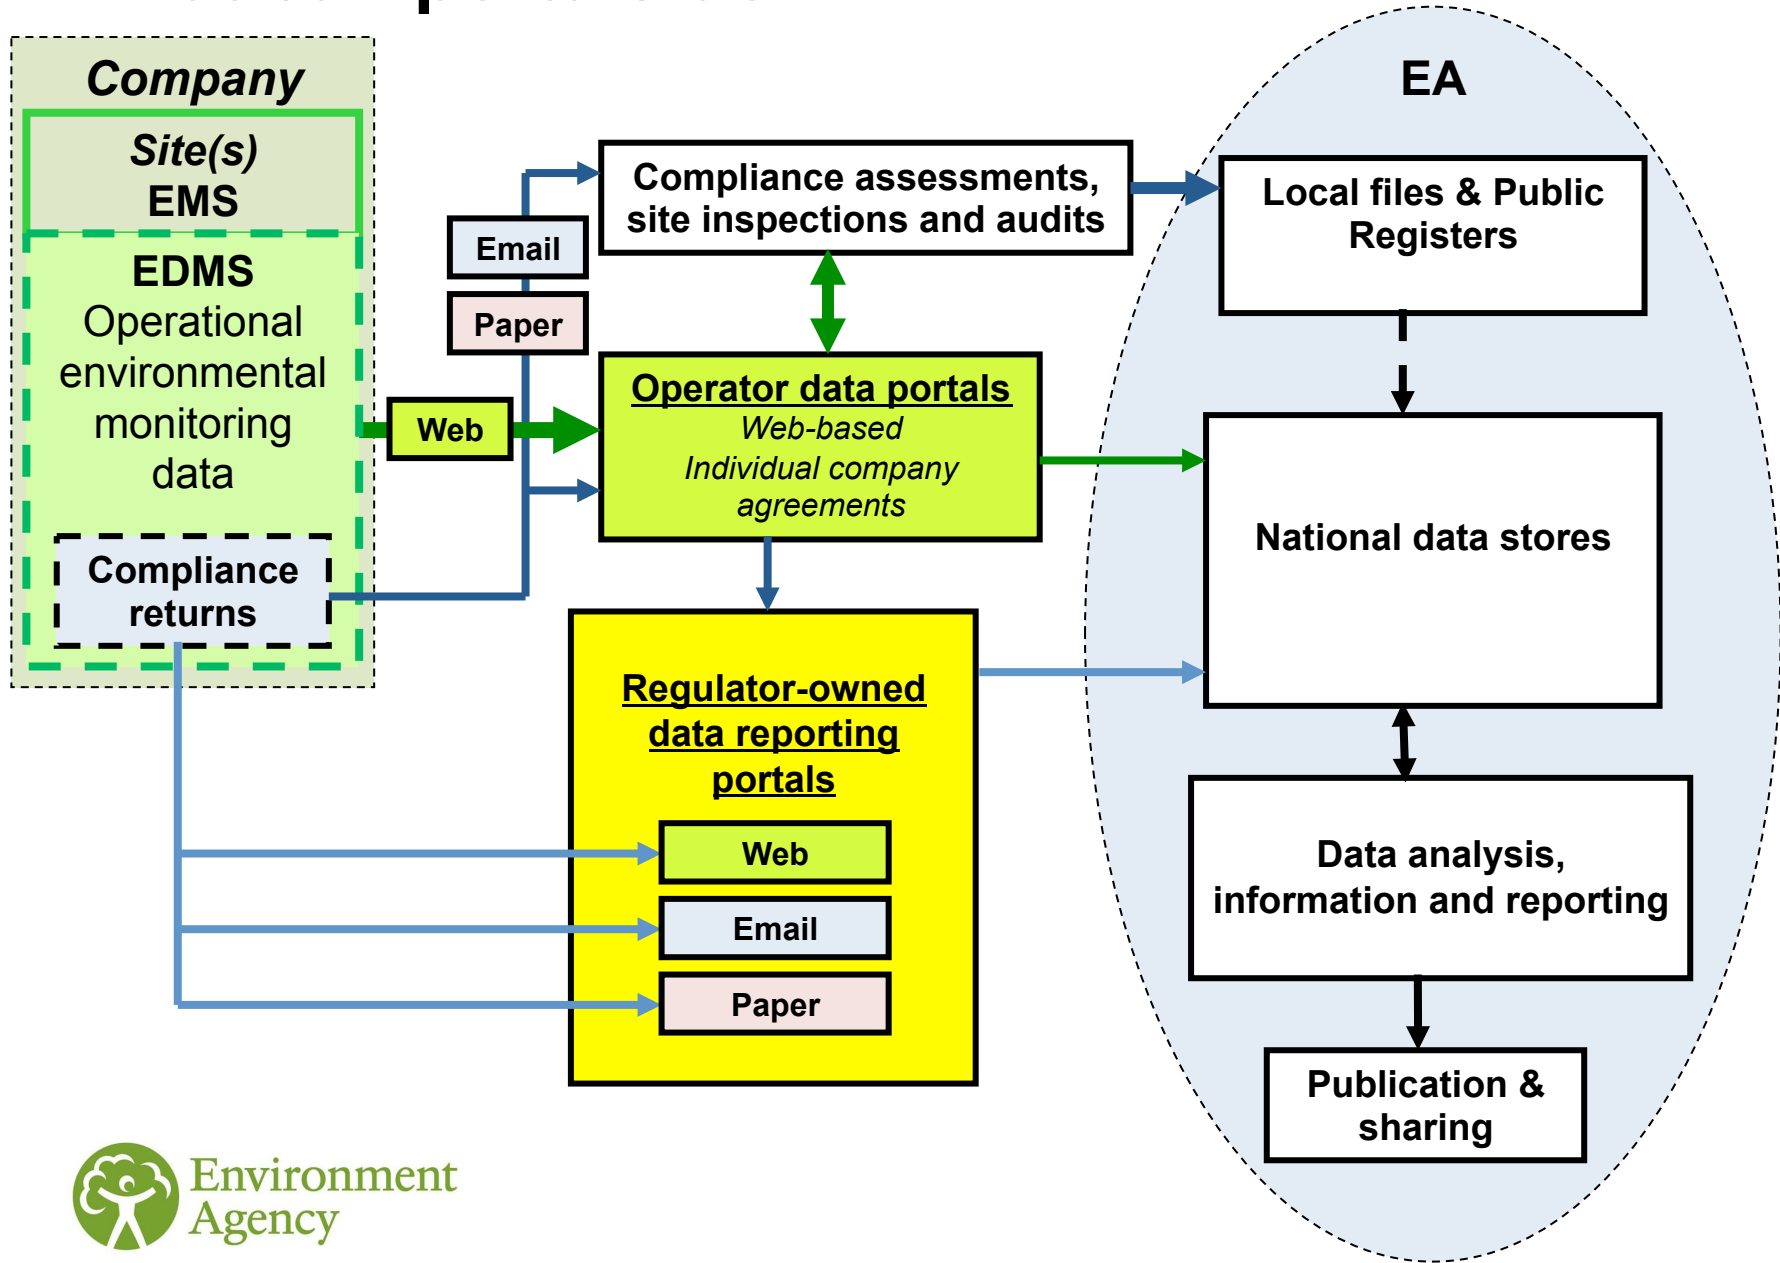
Company

Site(s)
EMS

EDMS
Operational environmental monitoring data

Compliance returns

Web

Email

Paper

Compliance assessments, site inspections and audits

Operator data portals
Web-based
Individual company agreements

Regulator-owned data reporting portals

Web

Email

Paper

EA

Local files & Public Registers

National data stores

Data analysis, information and reporting

Publication & sharing

Environment Agency